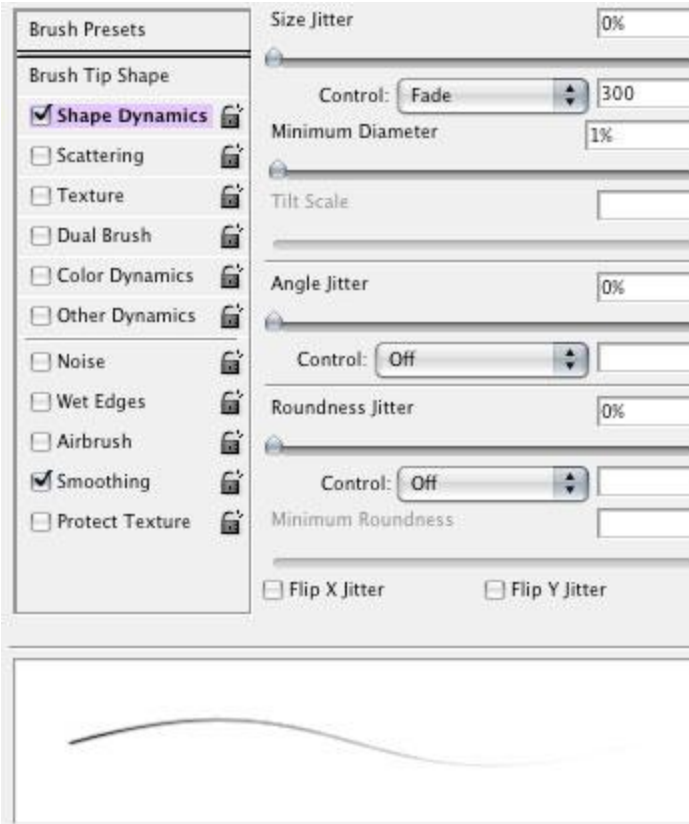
Brush Presets

Brush Tip Shape

Shape Dynamics

Scattering

Texture

Dual Brush

Color Dynamics

Other Dynamics

Noise

Wet Edges

Airbrush

Smoothing

Protect Texture

Size Jitter

0%

Control: Fade

300

Minimum Diameter

1%

Tilt Scale

Angle Jitter

0%

Control: Off

Roundness Jitter

0%

Control: Off

Minimum Roundness

Flip X Jitter

Flip Y Jitter